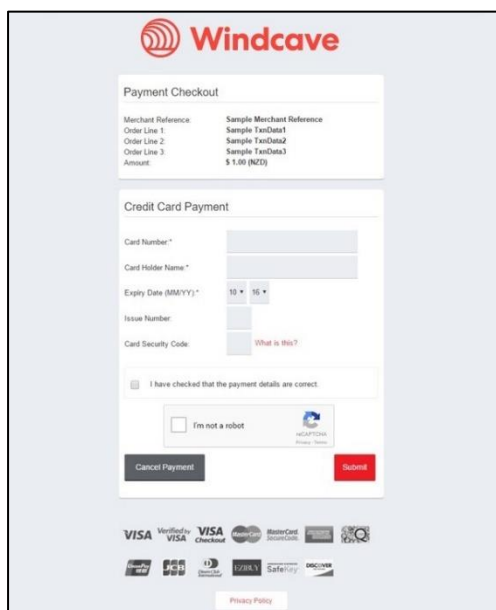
Windcave

Payment Checkout

| | |
|---|---|
| Merchant Reference: | Sample Merchant Reference |
| Order Line 1: | Sample TxnData1 |
| Order Line 2: | Sample TxnData2 |
| Order Line 3: | Sample TxnData3 |
| Amount: | $ 1.00 (NZD) |

Credit Card Payment

Card Number:*

Card Holder Name:*

Expiry Date (MM/YY):* 10 ▾ 16 ▾

Issue Number:

Card Security Code: What is this?

I have checked that the payment details are correct.

I'm not a robot

reCAPTCHA
Privacy - Terms

Cancel Payment

Submit

VISA Verified by VISA VISA Checkout MasterCard MasterCard SecureCode

JCB Diners Club International EZIDEBIT SafeKey DISCOVER

Privacy Policy